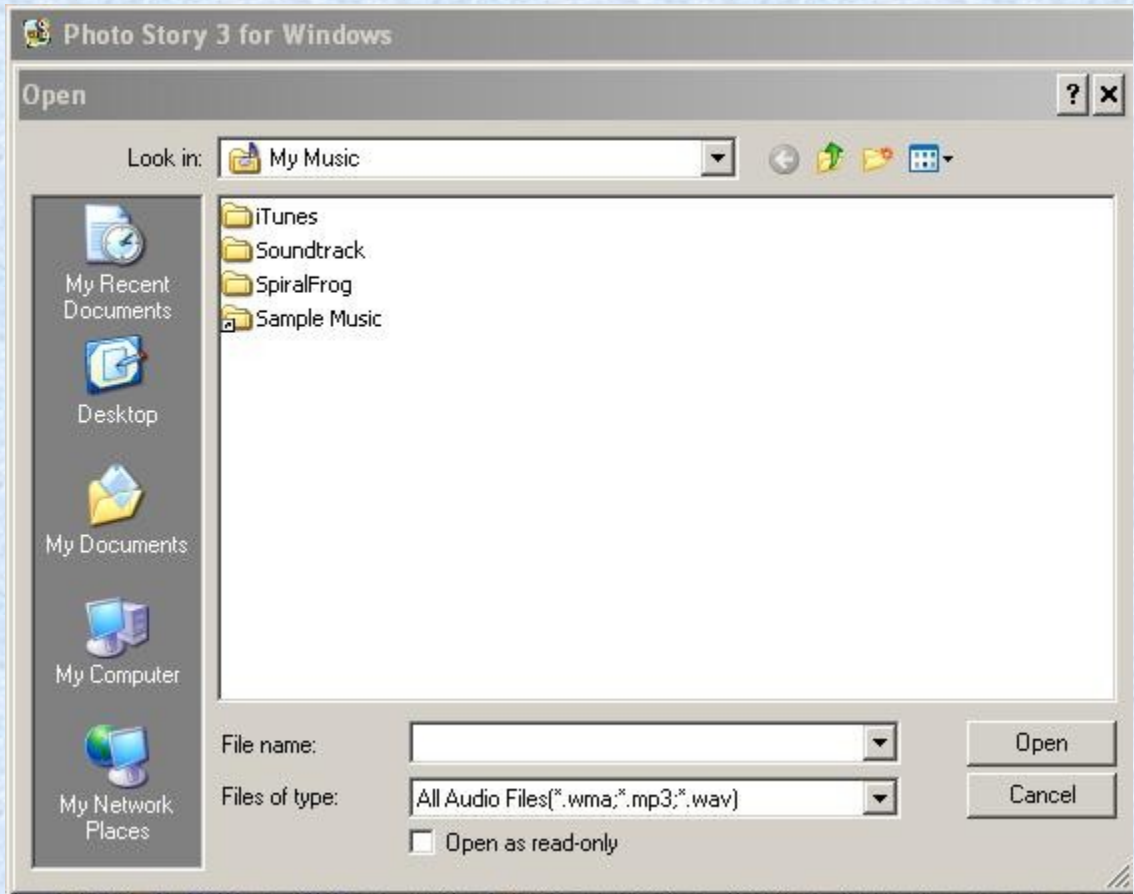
Photo Story 3 for Windows

Open

?

Look in: My Music

My Recent Documents

Desktop

My Documents

My Computer

My Network Places

iTunes
Soundtrack
SpiralFrog
Sample Music

File name:

Files of type: All Audio Files(*.wma;*.mp3;*.wav)

Open as read-only

Open

Cancel